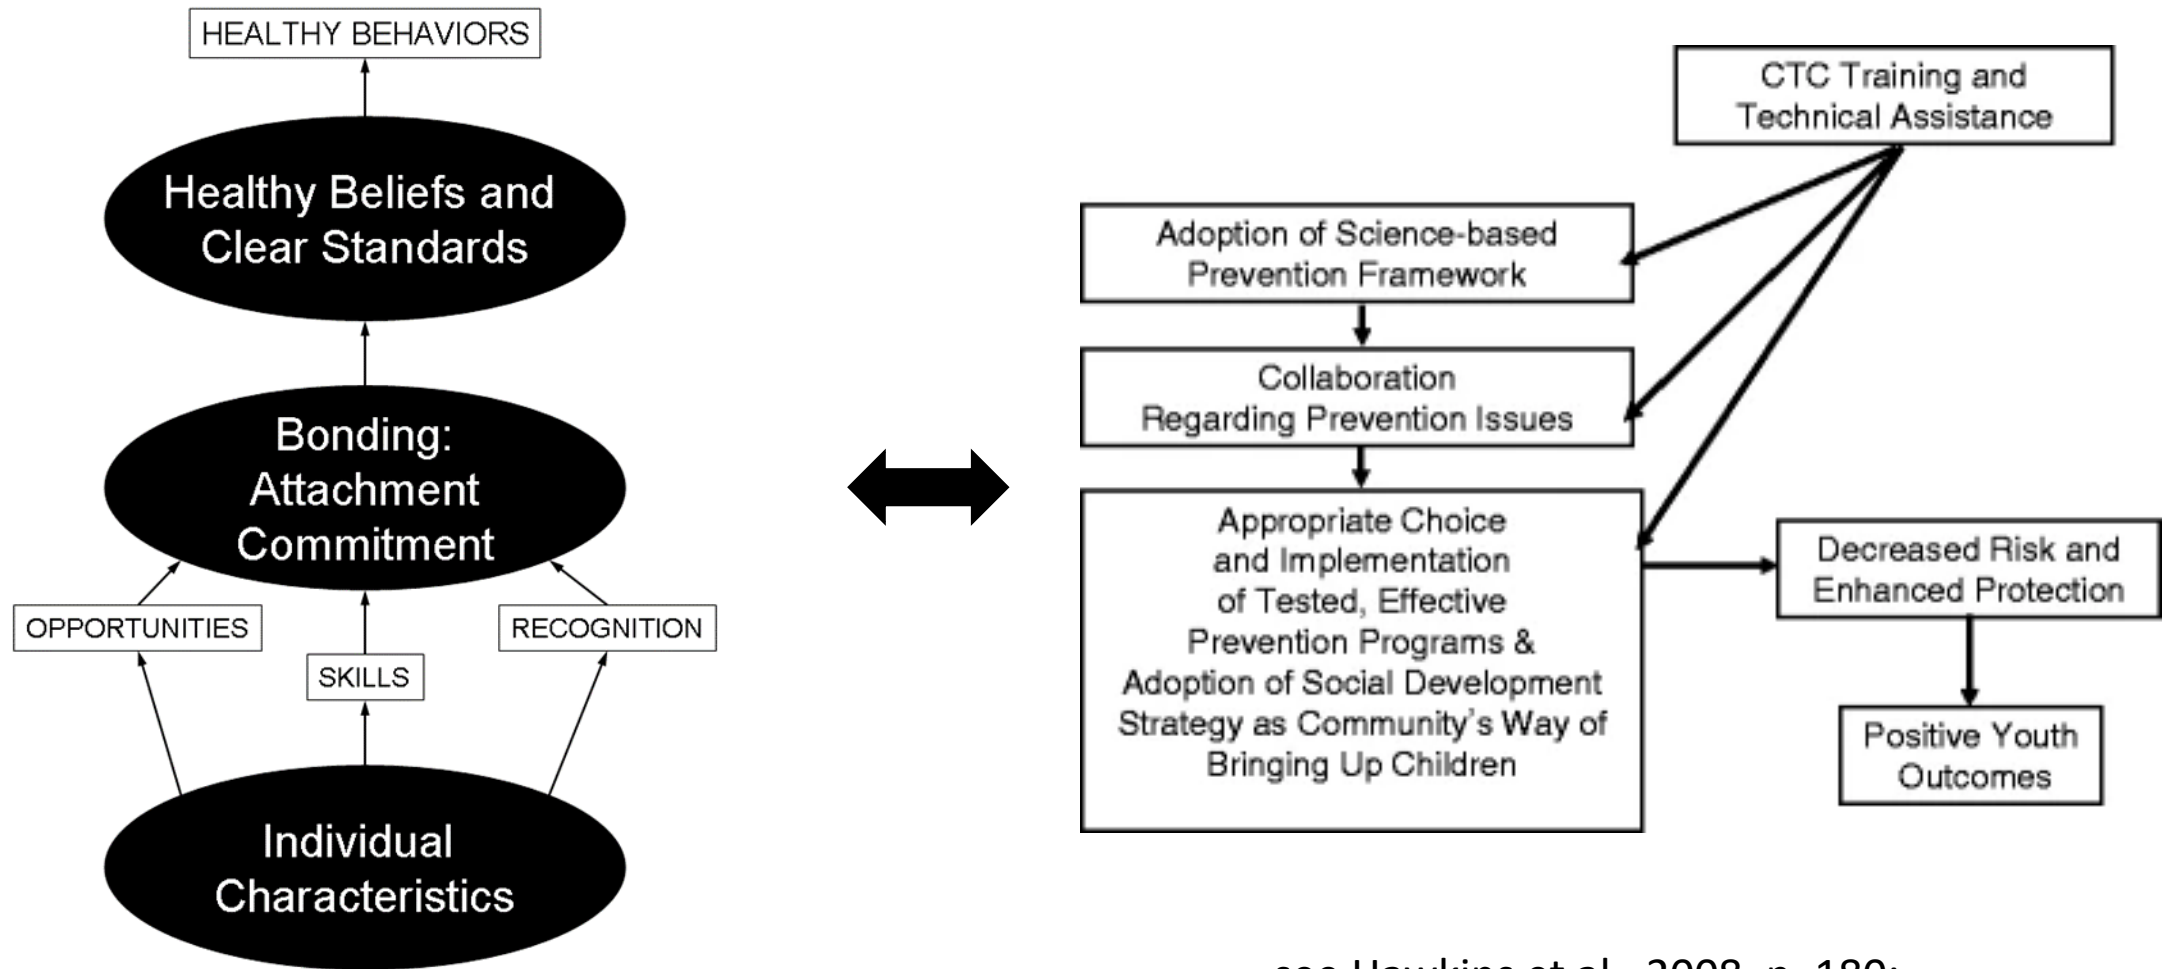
HEALTHY BEHAVIORS

Healthy Beliefs and Clear Standards

Bonding: Attachment Commitment

OPPORTUNITIES

SKILLS

RECOGNITION

Individual Characteristics

CTC Training and Technical Assistance

Adoption of Science-based Prevention Framework

Collaboration Regarding Prevention Issues

Appropriate Choice and Implementation of Tested, Effective Prevention Programs & Adoption of Social Development Strategy as Community's Way of Bringing Up Children

Decreased Risk and Enhanced Protection

Positive Youth Outcomes

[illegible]